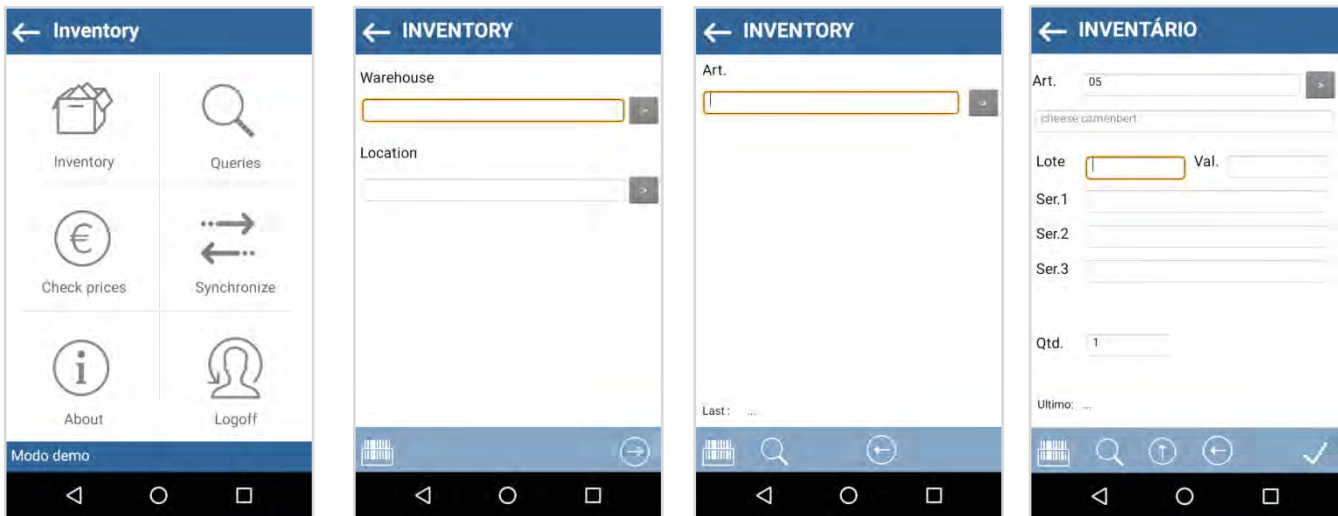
← Inventory

Inventory

Queries

Check prices

Synchronize

About

Logoff

Modo demo

← INVENTORY

Warehouse

>

Location

>

← INVENTORY

Art.

>

Last: ...

← INVENTÁRIO

Art. 05 >

cheese camembert

Lote

Val.

Ser.1

Ser.2

Ser.3

Qtd. 1

Ultimo: ...